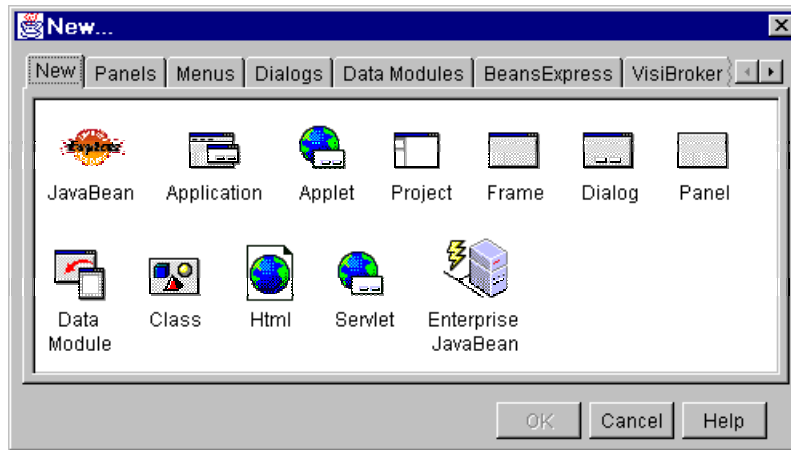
New...

New | Panels | Menus | Dialogs | Data Modules | BeansExpress | VisiBroker

JavaBean
Application
Applet
Project
Frame
Dialog
Panel

Data Module
Class
Html
Servlet
Enterprise JavaBean

OK
Cancel
Help